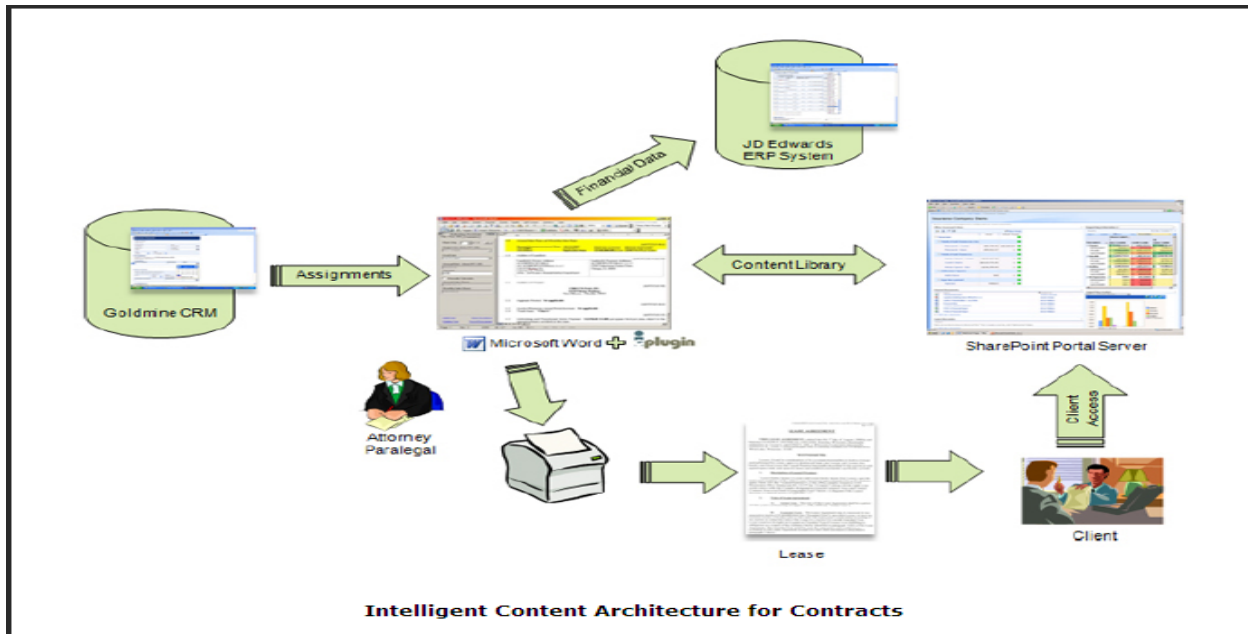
JD Edwards ERP System

Financial Data

Goldmine CRM

Assignments

Content Library

SharePoint Portal Server

Microsoft Word plugin

Attorney Paralegal

Client Access

Lease

Client

Intelligent Content Architecture for Contracts